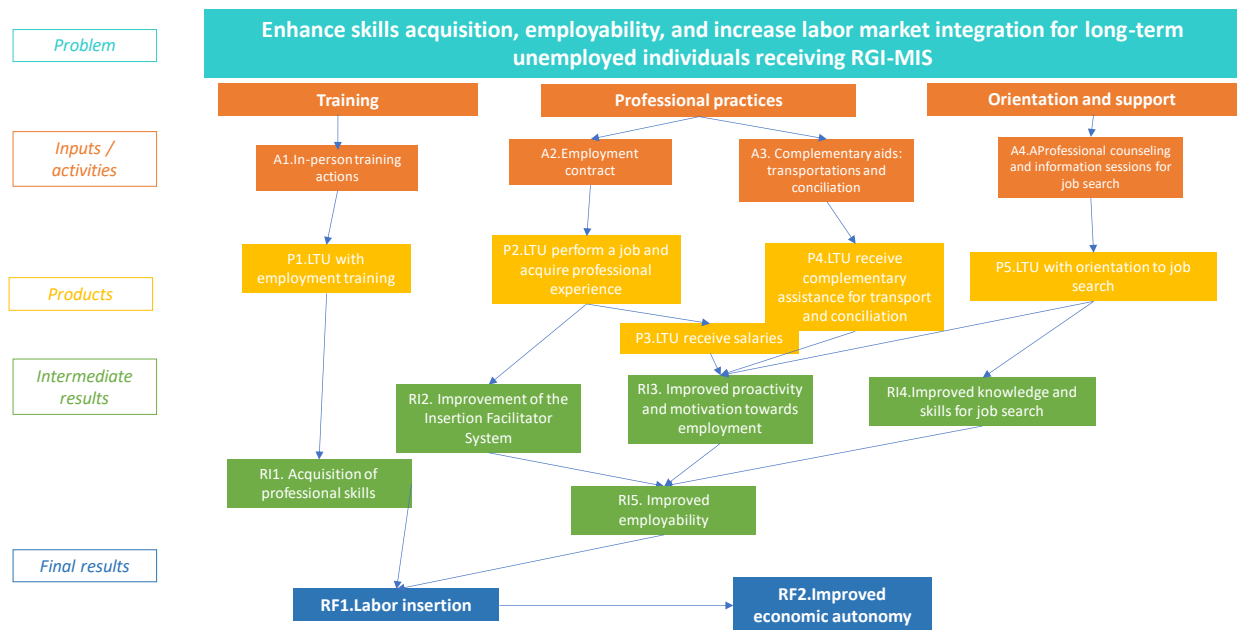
Problem

Enhance skills acquisition, employability, and increase labor market integration for long-term unemployed individuals receiving RGI-MIS

Training

Professional practices

Orientation and support

Inputs / activities

A1.In-person training actions

A2.Employment contract

A3. Complementary aids: transportations and conciliation

A4.AProfessional counseling and information sessions for job search

Products

P1.LTU with employment training

P2.LTU perform a job and acquire professional experience

P4.LTU receive complementary assistance for transport and conciliation

P5.LTU with orientation to job search

P3.LTU receive salaries

Intermediate results

RI2. Improvement of the Insertion Facilitator System

RI3. Improved proactivity and motivation towards employment

RI4.Improved knowledge and skills for job search

RI1. Acquisition of professional skills

RI5. Improved employability

Final results

RF1.Labor insertion

RF2.Improved economic autonomy